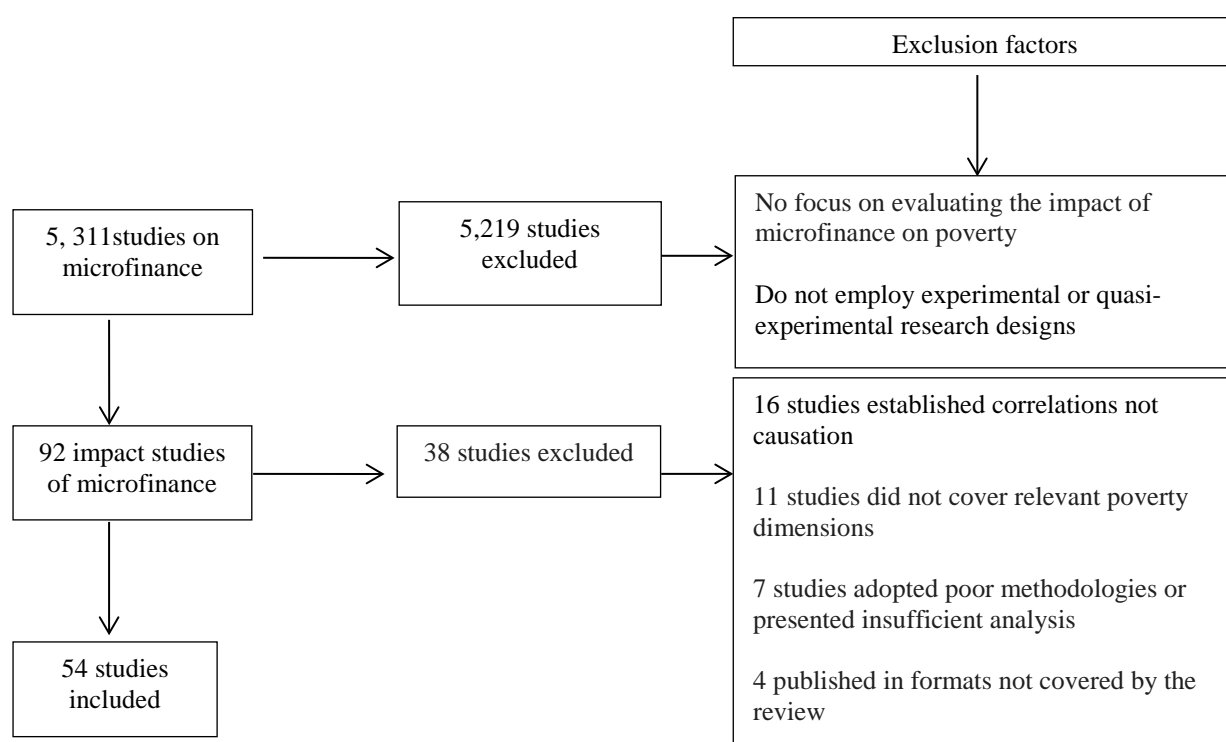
Exclusion factors

5, 311studies on microfinance

5,219 studies excluded

No focus on evaluating the impact of microfinance on poverty

Do not employ experimental or quasi-experimental research designs

92 impact studies of microfinance

38 studies excluded

16 studies established correlations not causation

11 studies did not cover relevant poverty dimensions

7 studies adopted poor methodologies or presented insufficient analysis

4 published in formats not covered by the review

54 studies included